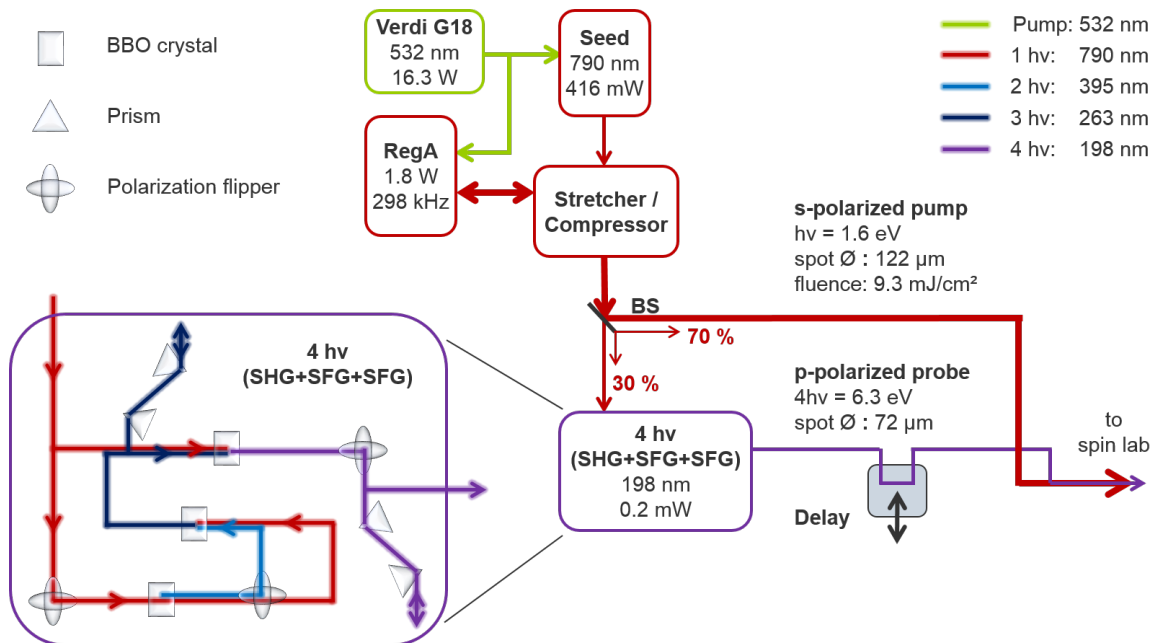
BBO crystal

Prism

Polarization flipper

Verdi G18
532 nm
16.3 W

Seed
790 nm
416 mW

RegA
1.8 W
298 kHz

Stretcher / Compressor

Pump: 532 nm
1 hv: 790 nm
2 hv: 395 nm
3 hv: 263 nm
4 hv: 198 nm

s-polarized pump
hv = 1.6 eV
spot Ø : 122 µm
fluence: 9.3 mJ/cm²

BS

70 %

30 %

4 hv
(SHG+SFG+SFG)

p-polarized probe
4hv = 6.3 eV
spot Ø : 72 µm

to
spin lab

4 hv
(SHG+SFG+SFG)
198 nm
0.2 mW

Delay